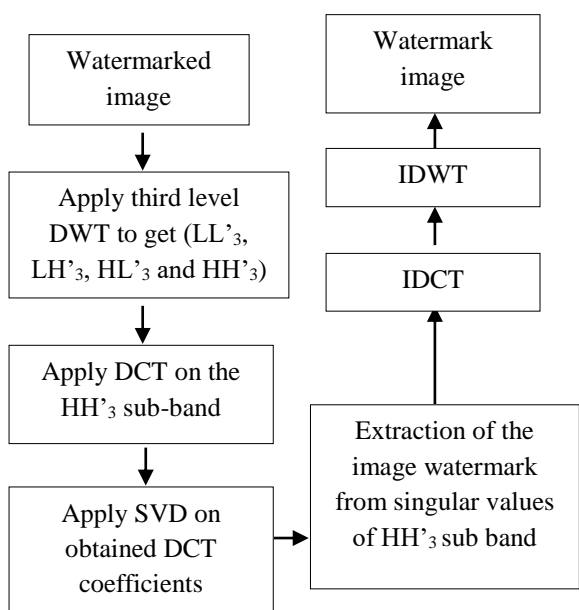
Watermarked image

Apply third level DWT to get (LL’$_3$, LH’$_3$, HL’$_3$ and HH’$_3$)

Apply DCT on the HH’$_3$ sub-band

Apply SVD on obtained DCT coefficients

Extraction of the image watermark from singular values of HH’$_3$ sub band

IDCT

IDWT

Watermark image